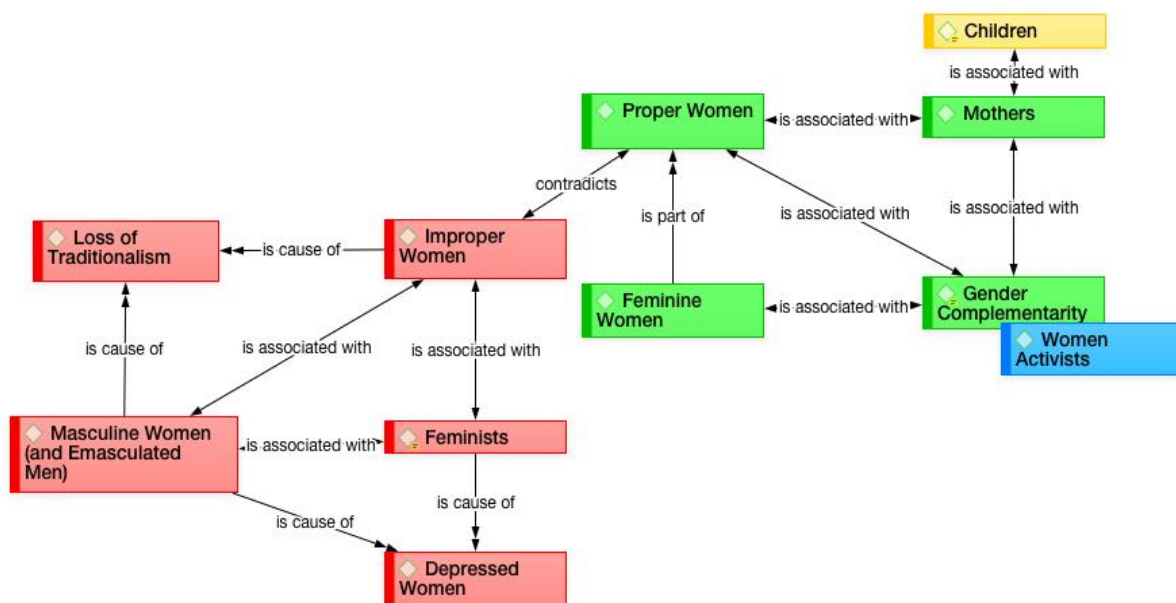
Children

is associated with

Proper Women

is associated with

Mothers

contradicts

is part of

is associated with

is associated with

Loss of Traditionalism

is cause of

Improper Women

Feminine Women

is associated with

Gender Complementarity

Women Activists

is cause of

is associated with

is associated with

Masculine Women (and Emasculated Men)

is associated with

Feminists

is cause of

is cause of

Depressed Women